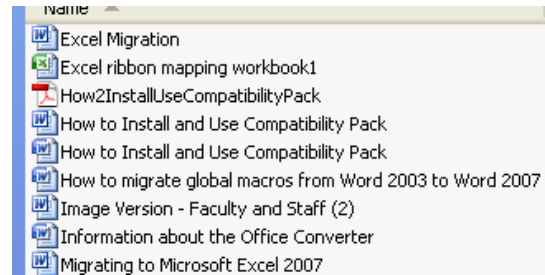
Name

Excel Migration
Excel ribbon mapping workbook1
How2InstallUseCompatibilityPack
How to Install and Use Compatibility Pack
How to Install and Use Compatibility Pack
How to migrate global macros from Word 2003 to Word 2007
Image Version - Faculty and Staff (2)
Information about the Office Converter
Migrating to Microsoft Excel 2007